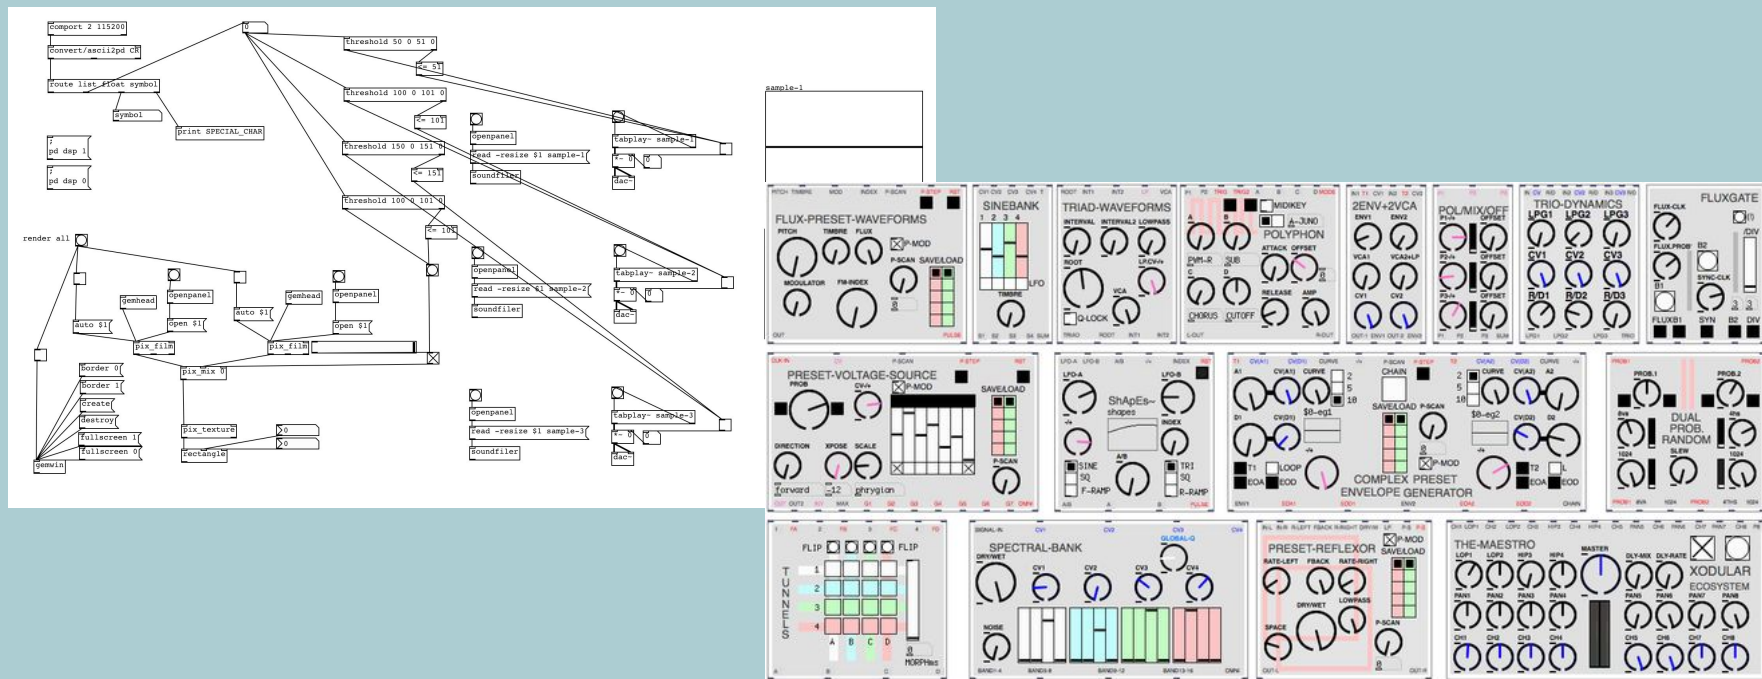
comport 2 115200
convert/ascii2pd CR
route list float symbol
symbol
print SPECIAL_CHAR
; pd dsp 1
; pd dsp 0
0
threshold 50 0 51 0
<= 51
threshold 100 0 101 0
<= 101
threshold 150 0 151 0
<= 151
threshold 100 0 101 0
<= 101
openpanel
read -resize $1 sample-1
soundfiler
tabplay~ sample-1
*~ 0
0
dac~
render all
gemhead
openpanel
auto $1
open $1
pix_film
gemhead
openpanel
auto $1
open $1
pix_film
pix_mix 0
openpanel
read -resize $1 sample-2
soundfiler
tabplay~ sample-2
*~ 0
0
dac~
border 0
border 1
create
destroy
fullscreen 1
fullscreen 0
gemwin
pix_texture
rectangle
0
0
openpanel
read -resize $1 sample-3
soundfiler
tabplay~ sample-3
*~ 0
0
dac~
sample-1

FLUX-PRESET-WAVEFORMS
PITCH TIMBRE FLUX
P-MOD
P-SCAN SAVE/LOAD
MODULATOR FM-INDEX
SINEBANK
1 2 3 4
LFO
TIMBRE
TRIAD-WAVEFORMS
INTERVAL INTERVAL2 LOWPASS
ROOT
LP.CV
Q-LOCK VCA
MIDIKEY
A-JUNO
POLYPHON
PWM-R SUB
ATTACK OFFSET
CHORUS CUTOFF
RELEASE AMP
2ENV+2VCA
ENV1 ENV2
VCA1 VCA2
CV1 CV2
POL/MIX/OFF
OFFSET
OFFSET
OFFSET
TRIO-DYNAMICS
LPG1 LPG2 LPG3
CV1 CV2 CV3
R/D1 R/D2 R/D3
FLUXGATE
FLUX-CLK
/DIV
FLUX.PROB B2
B1
SYNC-CLK
FLUXB1 SYN B2 DIV
PRESET-VOLTAGE-SOURCE
PROB CV-/+
P-MOD
SAVE/LOAD
DIRECTION XPOSE SCALE
P-SCAN
forward -12 phrygian
LFO-A LFO-B
ShApEs~ shapes
INDEX
A/B
SINE SQ F-RAMP
TRI SQ R-RAMP
A1 CV(A1) CURVE
2 5 10
$0-eg1
CHAIN
SAVE/LOAD P-SCAN
D1 CV(D1)
T1 LOOP
EOA EOD
COMPLEX PRESET ENVELOPE GENERATOR
P-MOD
2 5 10
$0-eg2
CURVE CV(A2) A2
CV(D2) D2
T2 L
EOA EOD
PROB.1 PROB.2
DUAL PROB. RANDOM
SLEW
FLIP FLIP
TUNNELS
1 2 3 4
A B C D
MORPHms
SPECTRAL-BANK
DRY/WET CV1 CV2 CV3 CV4
GLOBAL-Q
NOISE
PRESET-REFLEXOR
P-MOD
SAVE/LOAD
RATE-LEFT FBACK RATE-RIGHT
DRY/WET LOWPASS
SPACE P-SCAN
THE-MAESTRO
LOP1 LOP2 HIP3 HIP4 MASTER DLY-MIX DLY-RATE
XODULAR ECOSYSTEM
PAN1 PAN2 PAN3 PAN4 PAN5 PAN6 PAN7 PAN8
CH1 CH2 CH3 CH4 CH5 CH6 CH7 CH8